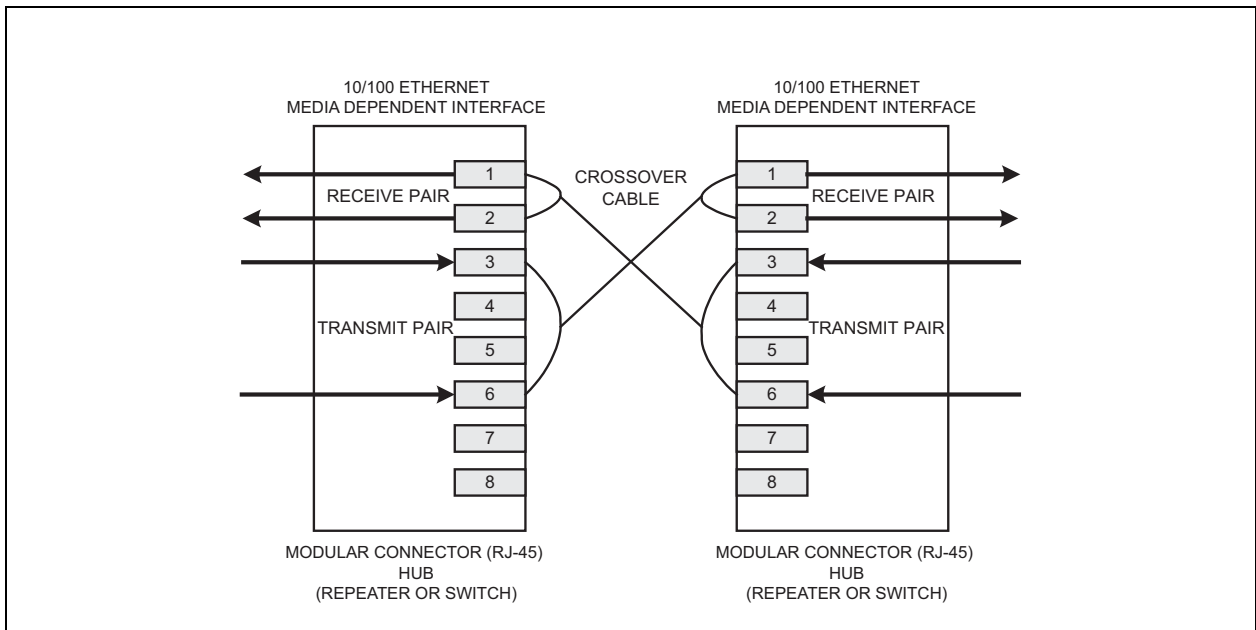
10/100 ETHERNET
MEDIA DEPENDENT INTERFACE

1
RECEIVE PAIR
2
3
4
TRANSMIT PAIR
5
6
7
8

MODULAR CONNECTOR (RJ-45)
HUB
(REPEATER OR SWITCH)

CROSSOVER
CABLE

10/100 ETHERNET
MEDIA DEPENDENT INTERFACE

1
RECEIVE PAIR
2
3
4
TRANSMIT PAIR
5
6
7
8

MODULAR CONNECTOR (RJ-45)
HUB
(REPEATER OR SWITCH)